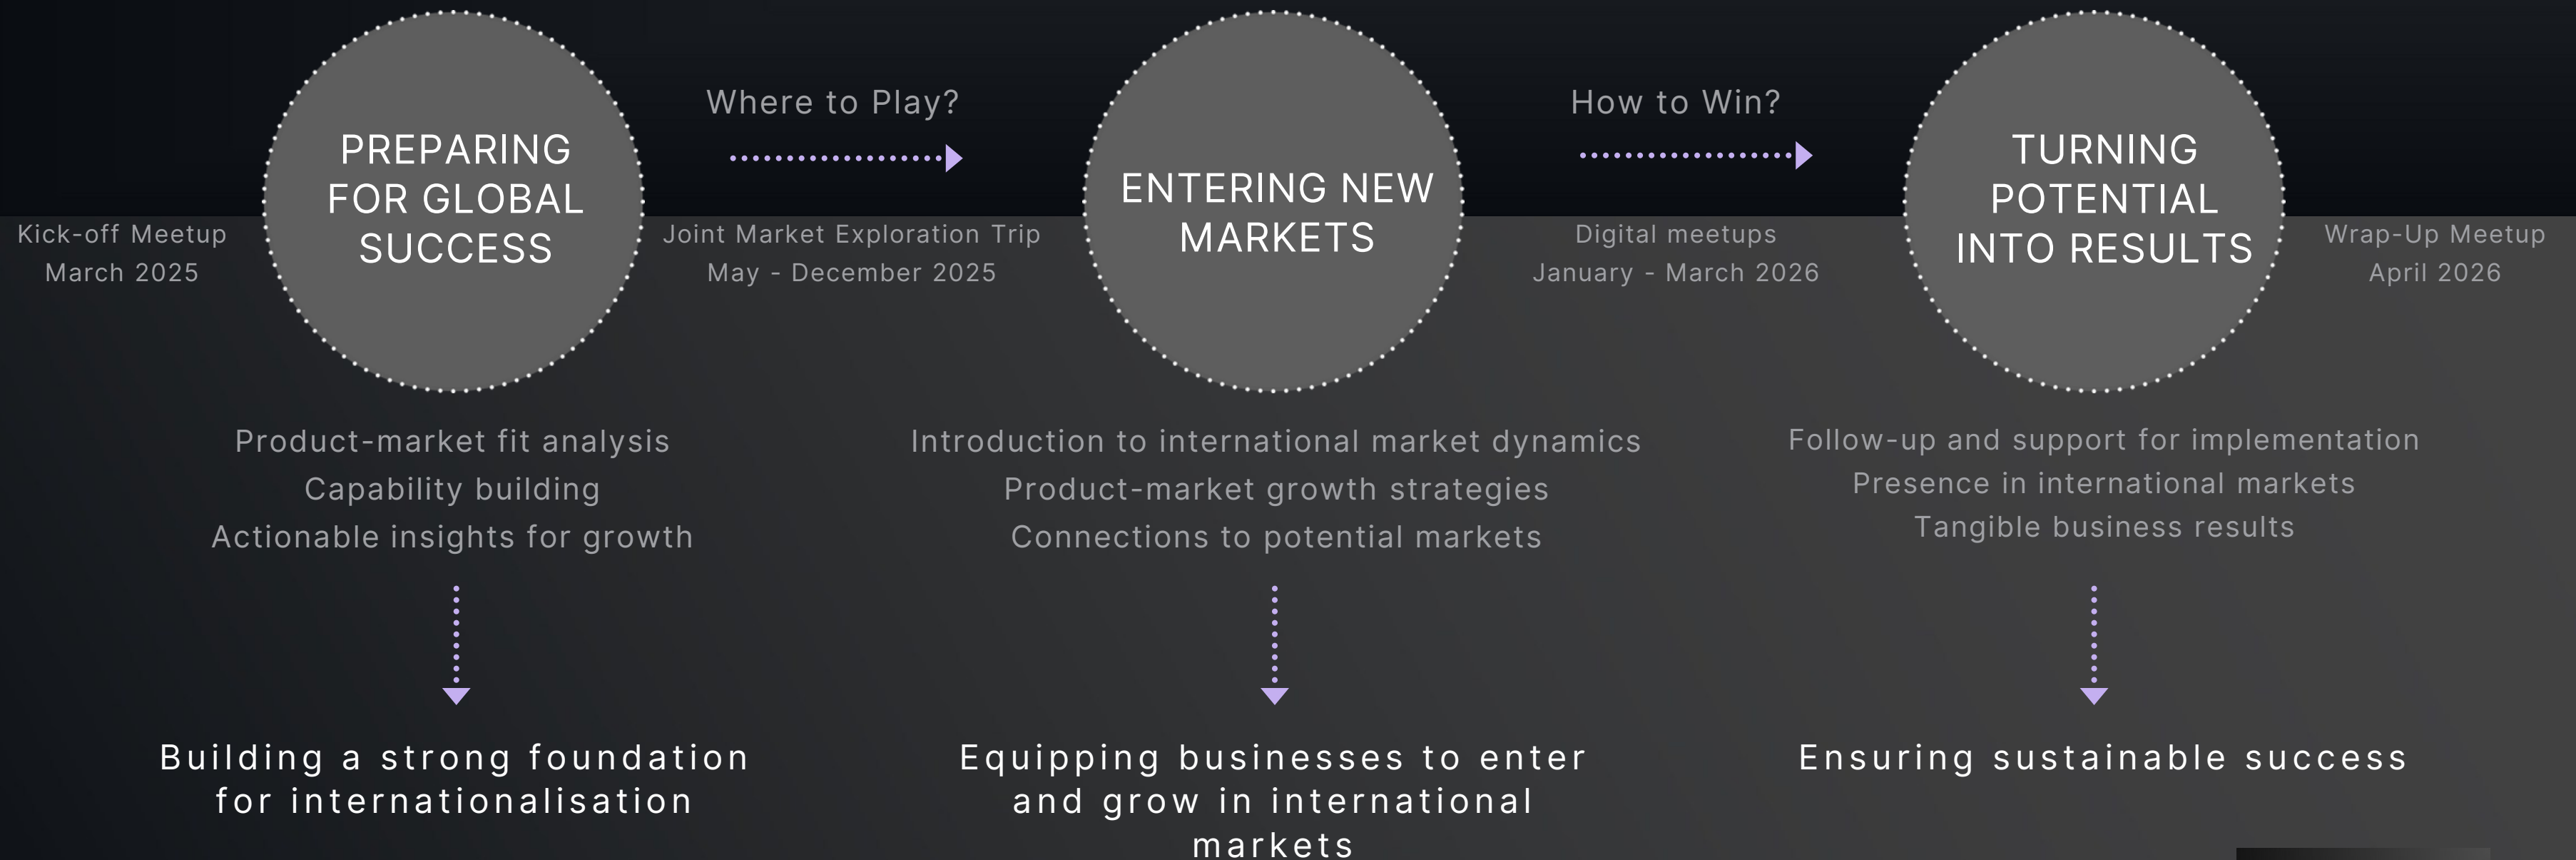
Kick-off Meetup
March 2025

PREPARING FOR GLOBAL SUCCESS

Where to Play?

Joint Market Exploration Trip
May - December 2025

ENTERING NEW MARKETS

How to Win?

Digital meetups
January - March 2026

TURNING POTENTIAL INTO RESULTS

Wrap-Up Meetup
April 2026

Product-market fit analysis
Capability building
Actionable insights for growth

Introduction to international market dynamics
Product-market growth strategies
Connections to potential markets

Follow-up and support for implementation
Presence in international markets
Tangible business results

Building a strong foundation for internationalisation

Equipping businesses to enter and grow in international markets

Ensuring sustainable success